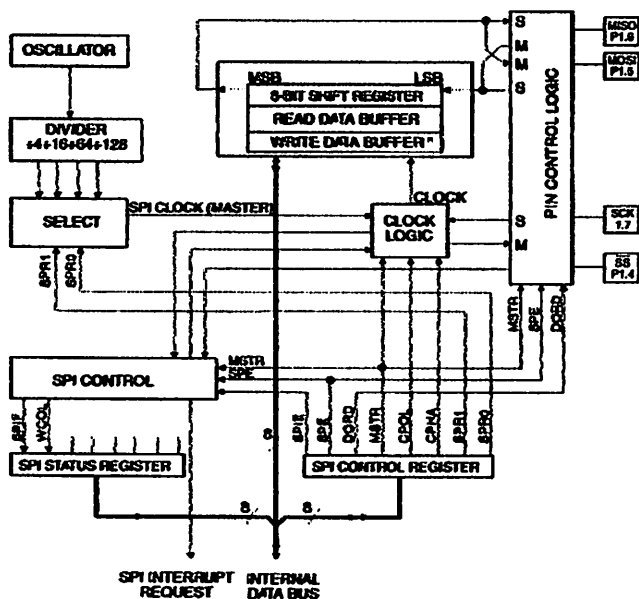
OSCILLATOR

DIVIDER
÷4÷16÷64÷128

SELECT

SPI CLOCK (MASTER)

SPR1
SPR0

MSB
LSB
8-BIT SHIFT REGISTER
READ DATA BUFFER
WRITE DATA BUFFER*

CLOCK
CLOCK
LOGIC

S
M
M
S

PIN CONTROL LOGIC

MISO
P1.6

MOSI
P1.5

S
M

SCK
1.7

$\overline{SS}$
P1.4

MSTR
SPE
DORD

MSTR
SPE

SPI CONTROL

8

SPIF
WCOL

SPI STATUS REGISTER

SPIE
SPE
DORD
MSTR
CPOL
CPHA
SPR1
SPR0

SPI CONTROL REGISTER

8
8

SPI INTERRUPT
REQUEST

INTERNAL
DATA BUS